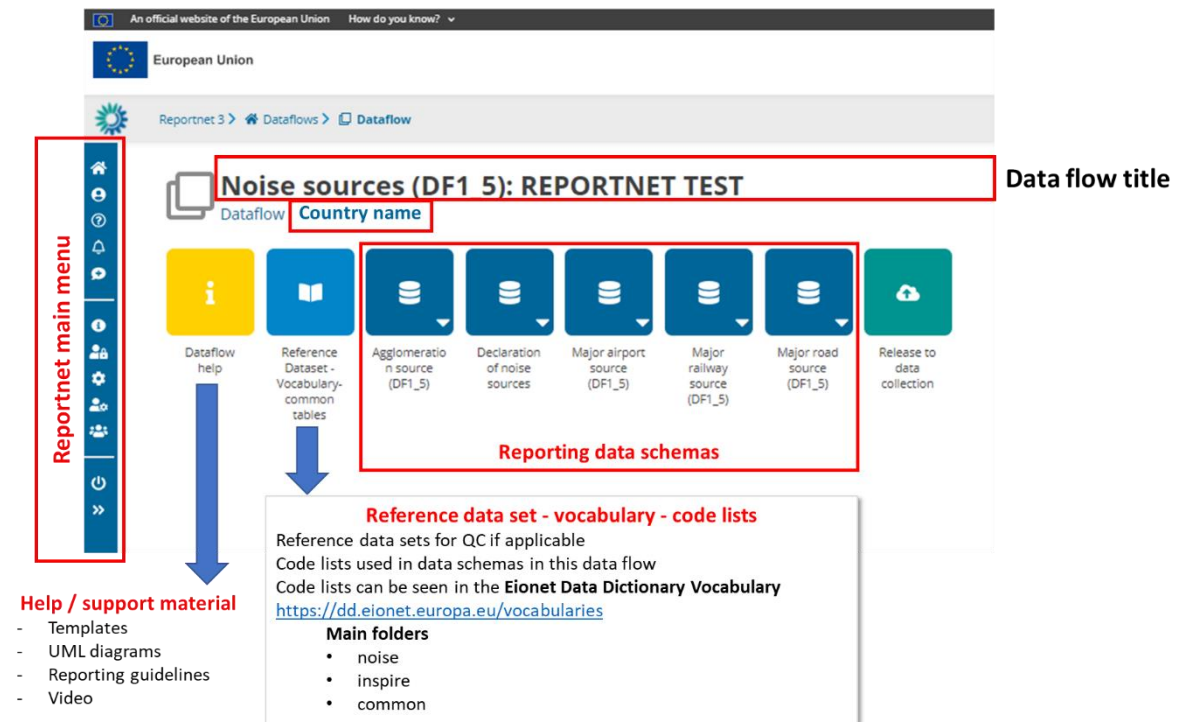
An official website of the European Union How do you know?

European Union

Reportnet 3 > Dataflows > Dataflow

Reportnet main menu

Noise sources (DF1_5): REPORTNET TEST

Data flow title

Dataflow Country name

Dataflow help

Reference Dataset - Vocabulary-common tables

Agglomeration source (DF1_5)

Declaration of noise sources

Major airport source (DF1_5)

Major railway source (DF1_5)

Major road source (DF1_5)

Release to data collection

Reporting data schemas

Reference data set - vocabulary - code lists

Reference data sets for QC if applicable
Code lists used in data schemas in this data flow
Code lists can be seen in the **Eionet Data Dictionary Vocabulary**
https://dd.eionet.europa.eu/vocabularies

**Main folders**
- noise
- inspire
- common

Help / support material
- Templates
- UML diagrams
- Reporting guidelines
- Video